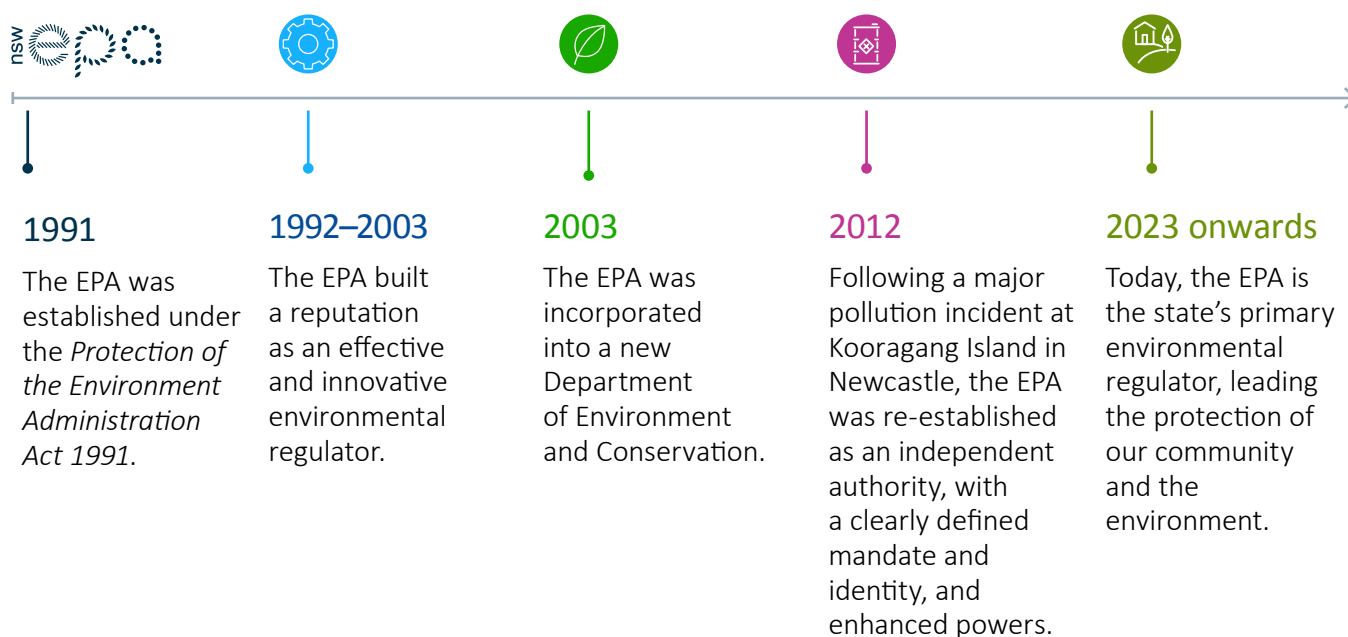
nsw epa

1991

The EPA was established under the *Protection of the Environment Administration Act 1991*.

1992–2003

The EPA built a reputation as an effective and innovative environmental regulator.

2003

The EPA was incorporated into a new Department of Environment and Conservation.

2012

Following a major pollution incident at Kooragang Island in Newcastle, the EPA was re-established as an independent authority, with a clearly defined mandate and identity, and enhanced powers.

2023 onwards

Today, the EPA is the state's primary environmental regulator, leading the protection of our community and the environment.